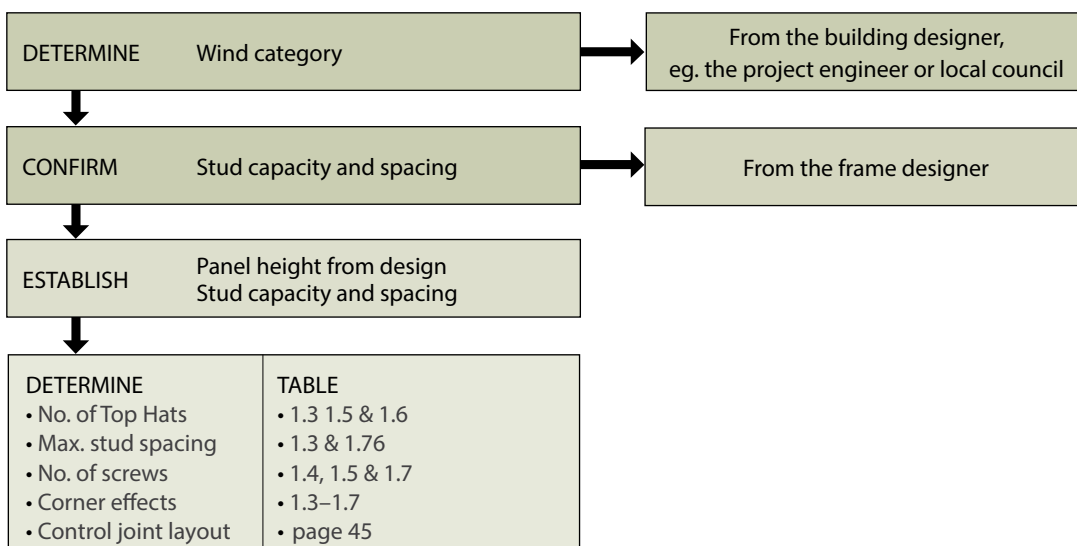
DETERMINE Wind category

From the building designer, eg. the project engineer or local council

CONFIRM Stud capacity and spacing

From the frame designer

ESTABLISH Panel height from design Stud capacity and spacing

| DETERMINE | TABLE |
|---|---|
| • No. of Top Hats | • 1.3 1.5 & 1.6 |
| • Max. stud spacing | • 1.3 & 1.76 |
| • No. of screws | • 1.4, 1.5 & 1.7 |
| • Corner effects | • 1.3–1.7 |
| • Control joint layout | • page 45 |